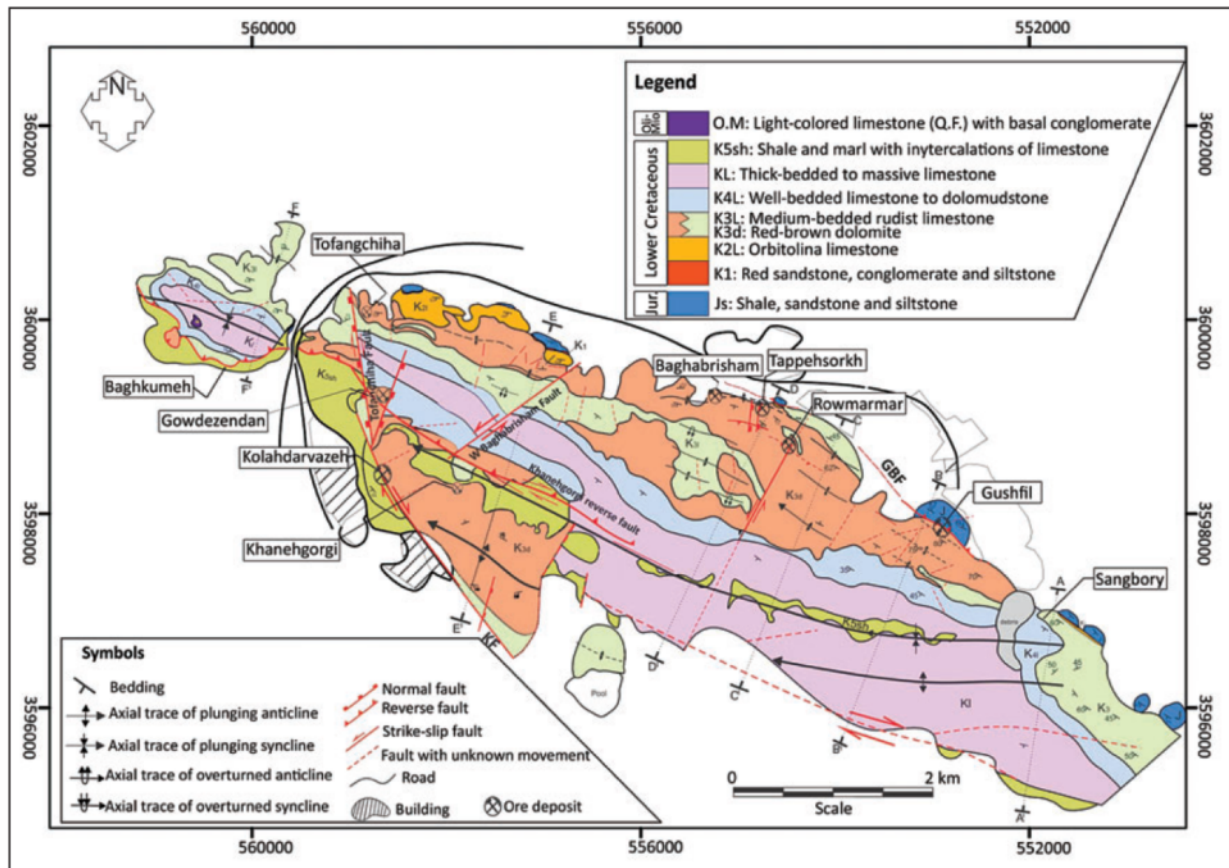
560000
556000
552000

N

3602000
3600000
3598000
3596000

3602000
3600000
3598000
3596000

Legend

Oli-Mio | O.M: Light-colored limestone (Q.F.) with basal conglomerate
Lower Cretaceous | K5sh: Shale and marl with inytercalations of limestone
KL: Thick-bedded to massive limestone
K4L: Well-bedded limestone to dolomudstone
K3L: Medium-bedded rudist limestone
K3d: Red-brown dolomite
K2L: Orbitolina limestone
K1: Red sandstone, conglomerate and siltstone
Jur | Js: Shale, sandstone and siltstone

Tofangchiha
Baghkumeh
Gowdezendan
Kolahdarvazeh
Khanehgorgi
Baghabrisham
Tappehsorkh
Rowmarmar
Gushfil
Sangbory

Tofangchiha Fault
Baghabrisham Fault
Khanehgorgi reverse fault
GBF
KF

F
F'
E
E'
D
D'
C
C'
B
B'
A
A'

K5sh
K3d
K3L
K4L
KL
K2L
K1
Kl
Pool

Symbols
Bedding
Axial trace of plunging anticline
Axial trace of plunging syncline
Axial trace of overturned anticline
Axial trace of overturned syncline
Normal fault
Reverse fault
Strike-slip fault
Fault with unknown movement
Road
Building
Ore deposit

0
2 km
Scale

560000
556000
552000